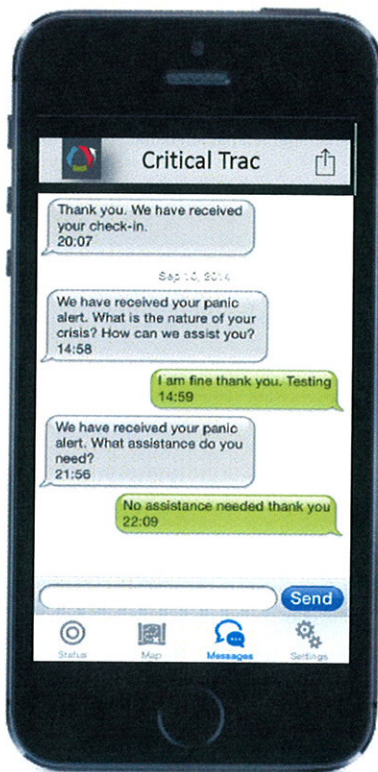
Critical Trac

Thank you. We have received your check-in.
20:07

Sep 10, 2014

We have received your panic alert. What is the nature of your crisis? How can we assist you?
14:58

I am fine thank you. Testing
14:59

We have received your panic alert. What assistance do you need?
21:56

No assistance needed thank you
22:09

Send

Status
Map
Messages
Settings